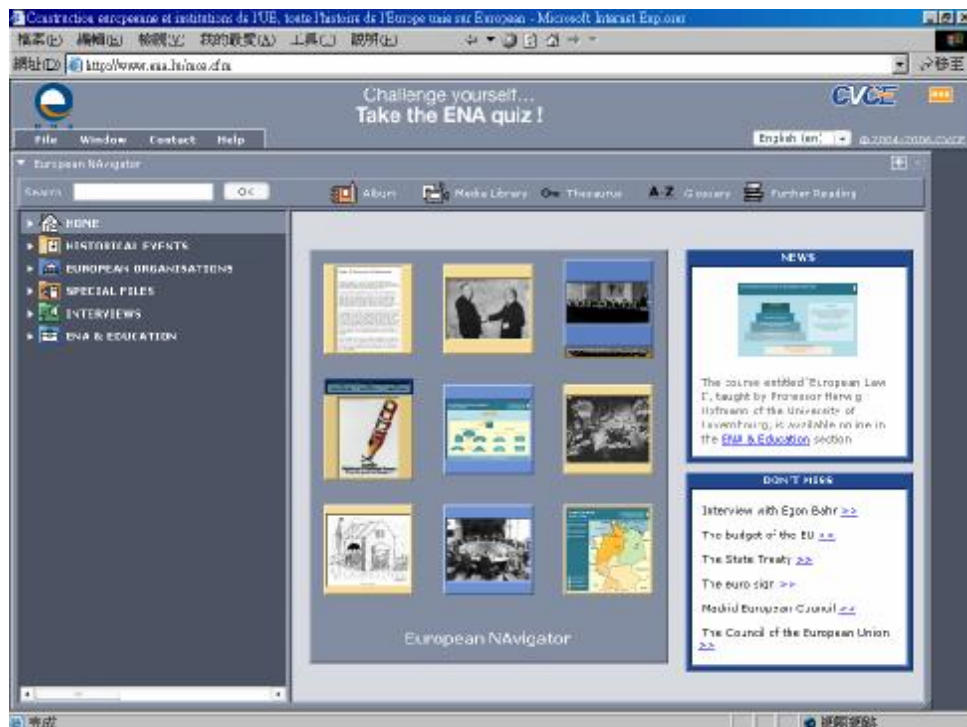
Construction européenne et institutions de l'UE, toute l'histoire de l'Europe unie sur European - Microsoft Internet Explorer

檔案(F) 編輯(E) 檢視(V) 我的最愛(A) 工具(T) 說明(H)

網址(D) http://www.ena.lu/mce.cfm

移至

Challenge yourself...
Take the ENA quiz !

CVCE

File Window Contact Help

English (en)

©2004-2006 CVCE

European NAvigator

Search OK

Album Media Library Thesaurus A-Z Glossary Further Reading

HOME
HISTORICAL EVENTS
EUROPEAN ORGANISATIONS
SPECIAL FILES
INTERVIEWS
ENA & EDUCATION

European NAvigator

NEWS

The course entitled 'European Law I', taught by Professor Herwig Hofmann of the University of Luxembourg, is available online in the ENA & Education section

DON'T MISS

Interview with Egon Bahr >>

The budget of the EU >>

The State Treaty >>

The euro sign >>

Madrid European Council >>

The Council of the European Union >>

完成

網際網路